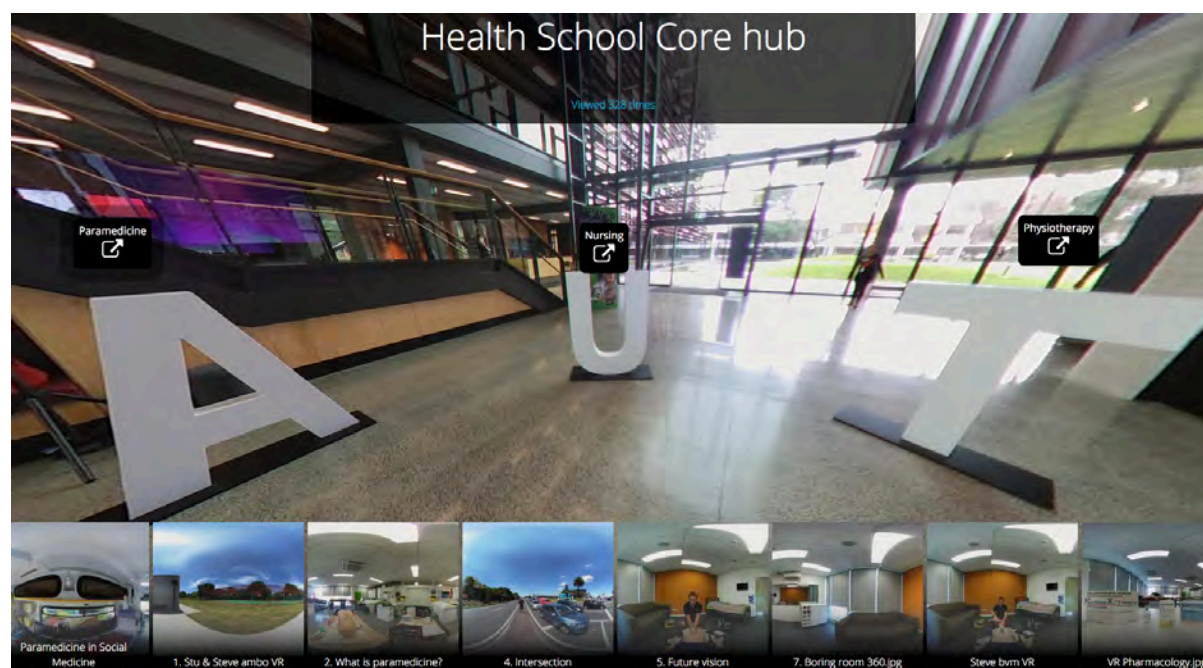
Health School Core hub

Viewed 328 times

Paramedicine

Nursing

Physiotherapy

AUT

Paramedicine in Social Medicine

1. Stu & Steve ambo VR

2. What is paramedicine?

4. Intersection

5. Future vision

7. Boring room 360.jpg

Steve bvm VR

VR Pharmacology.j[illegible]